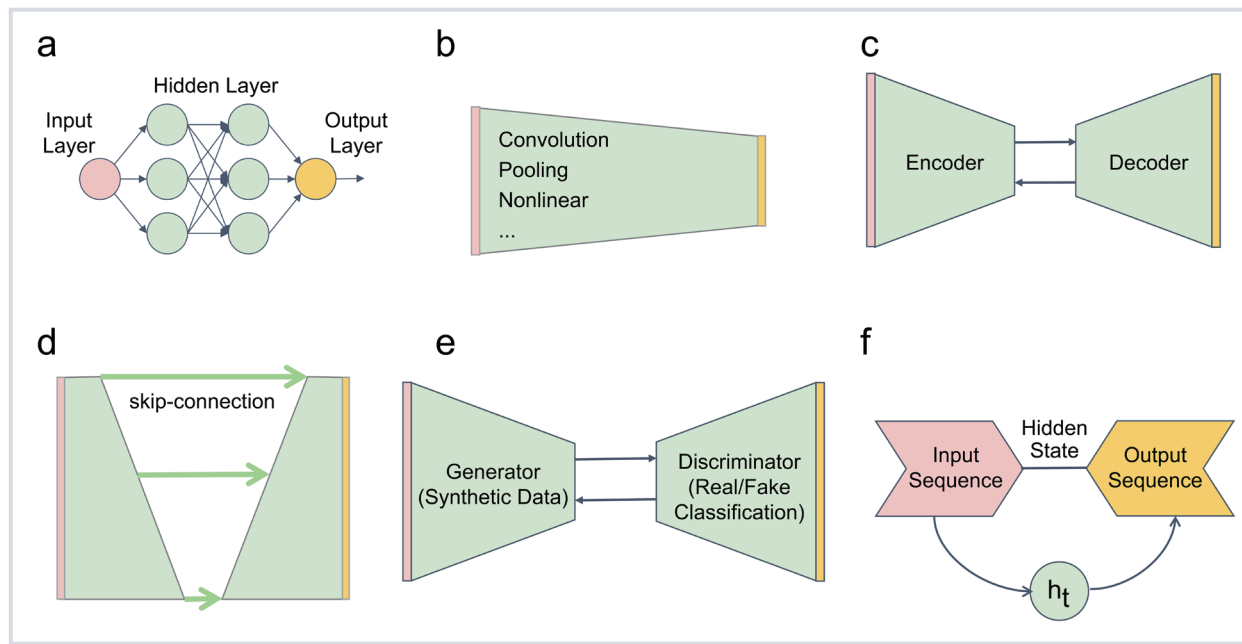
a

Hidden Layer

Input Layer

Output Layer

b

Convolution
Pooling
Nonlinear
...

c

Encoder

Decoder

d

skip-connection

e

Generator (Synthetic Data)

Discriminator (Real/Fake Classification)

f

Hidden State

Input Sequence

Output Sequence

$h_t$